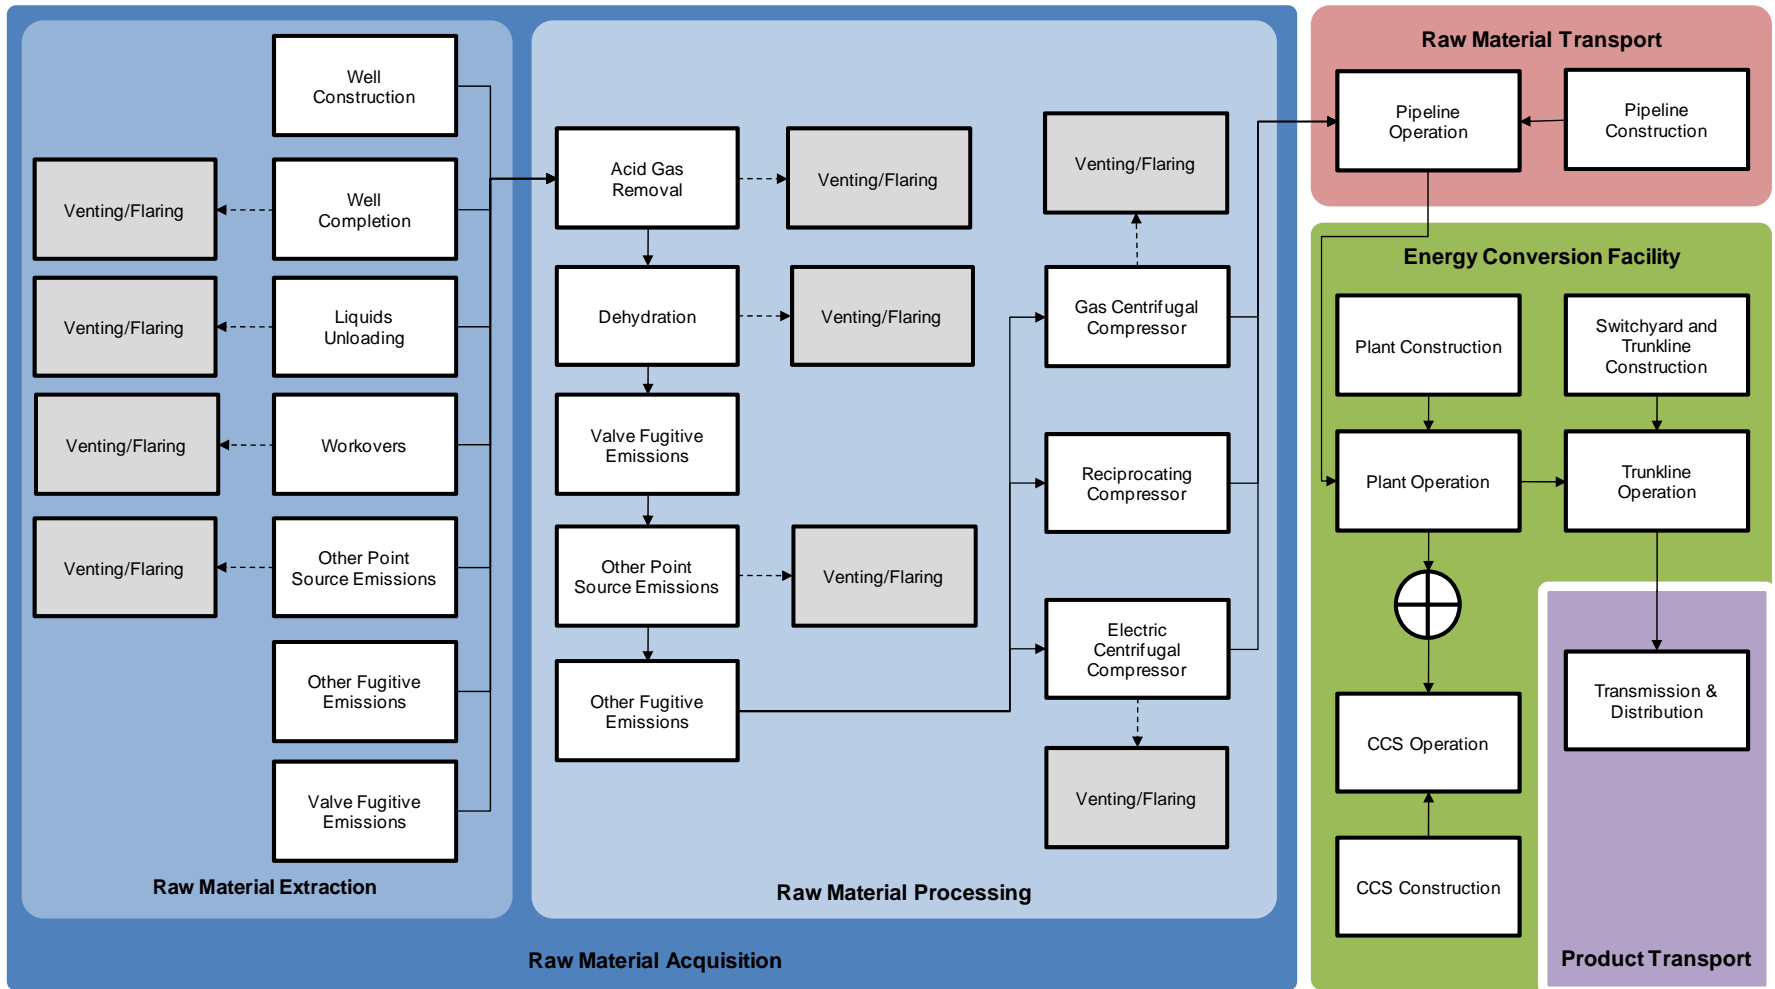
Well Construction

Venting/Flaring

Well Completion

Venting/Flaring

Liquids Unloading

Venting/Flaring

Workovers

Venting/Flaring

Other Point Source Emissions

Other Fugitive Emissions

Valve Fugitive Emissions

Raw Material Extraction

Acid Gas Removal

Venting/Flaring

Dehydration

Venting/Flaring

Valve Fugitive Emissions

Other Point Source Emissions

Venting/Flaring

Other Fugitive Emissions

Venting/Flaring

Gas Centrifugal Compressor

Reciprocating Compressor

Electric Centrifugal Compressor

Venting/Flaring

Raw Material Processing

Raw Material Acquisition

Raw Material Transport

Pipeline Operation

Pipeline Construction

Energy Conversion Facility

Plant Construction

Switchyard and Trunkline Construction

Plant Operation

Trunkline Operation

CCS Operation

CCS Construction

Transmission & Distribution

Product Transport